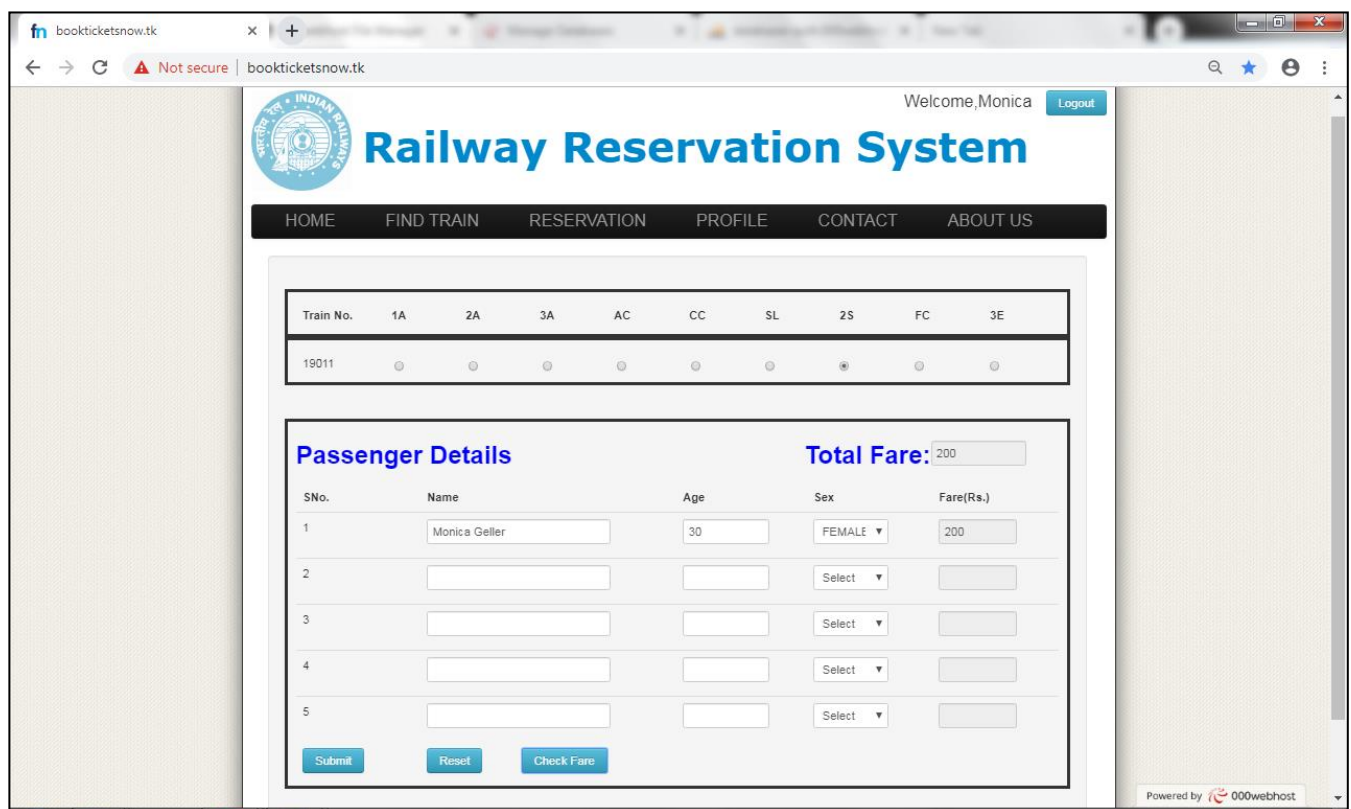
bookticketsnow.tk × +

Not secure | bookticketsnow.tk

INDIAN RAILWAYS

Welcome,Monica Logout

Railway Reservation System

HOME FIND TRAIN RESERVATION PROFILE CONTACT ABOUT US

| Train No. | 1A | 2A | 3A | AC | CC | SL | 2S | FC | 3E |
|---|---|---|---|---|---|---|---|---|---|
| 19011 | | | | | | | | | |

Passenger Details

Total Fare: 200

| SNo. | Name | Age | Sex | Fare(Rs.) |
|---|---|---|---|---|
| 1 | Monica Geller | 30 | FEMALE | 200 |
| 2 | | | Select | |
| 3 | | | Select | |
| 4 | | | Select | |
| 5 | | | Select | |

Submit Reset Check Fare

Powered by 000webhost